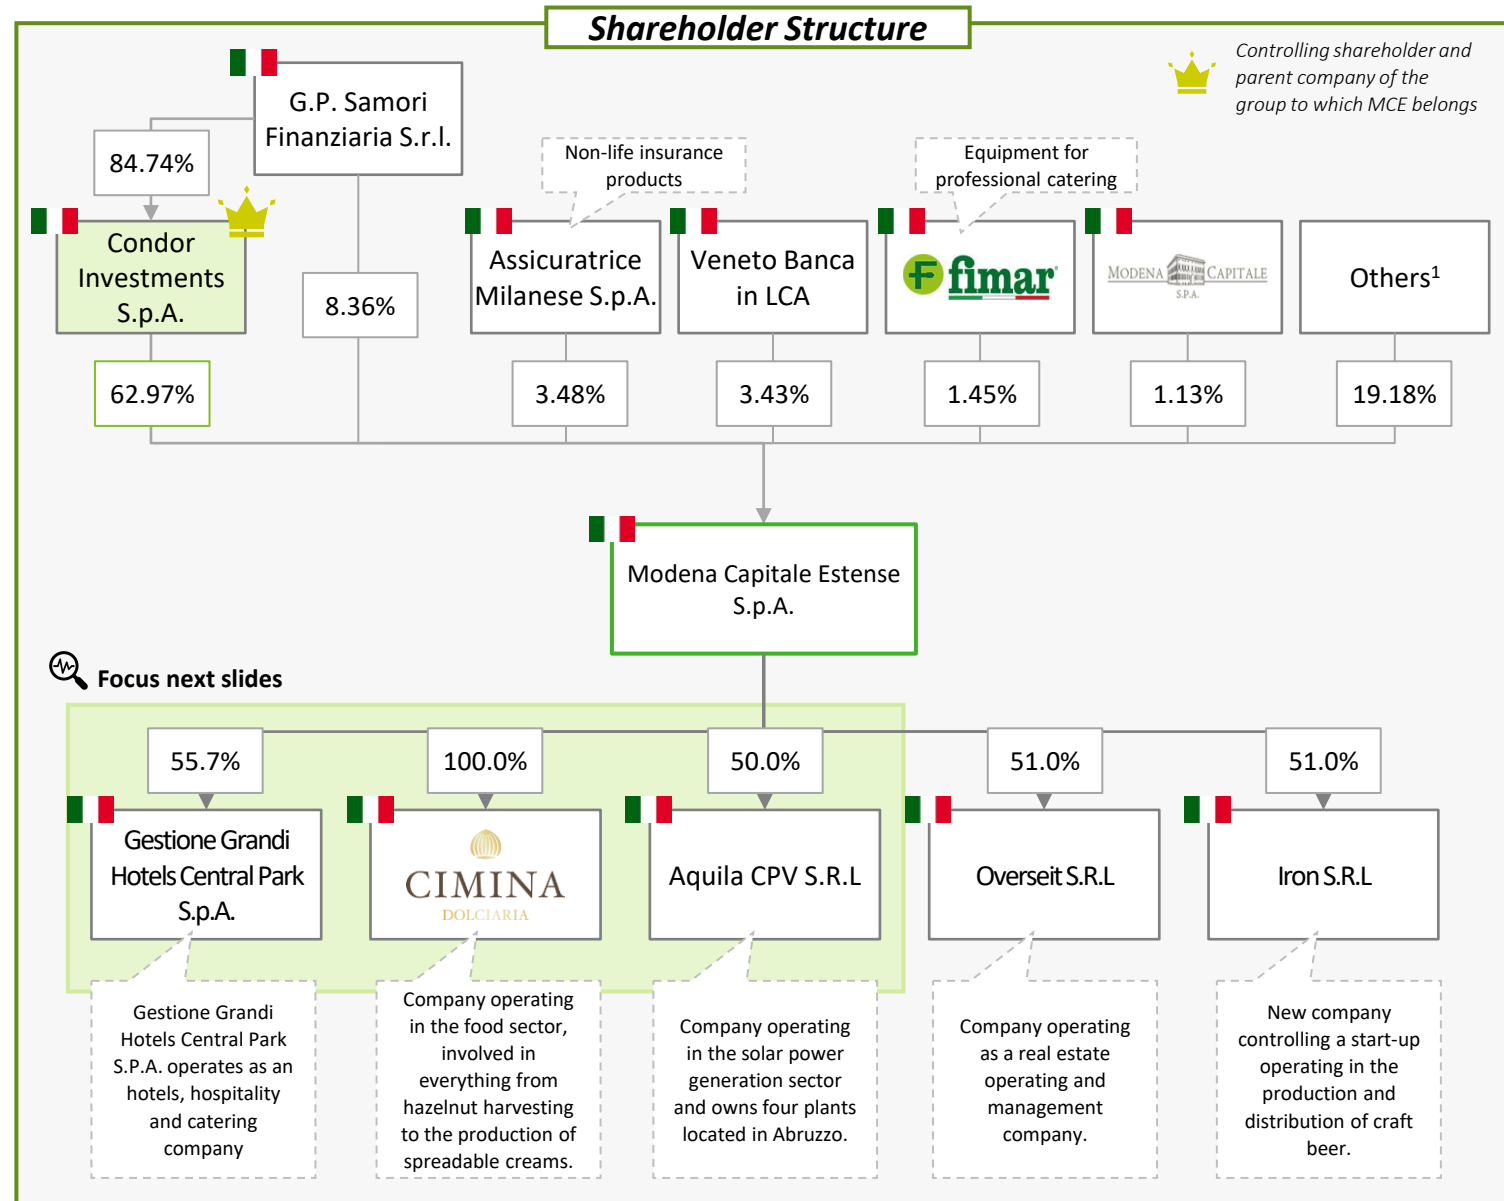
Shareholder Structure

Controlling shareholder and parent company of the group to which MCE belongs

G.P. Samori Finanziaria S.r.l.

84.74%

Condor Investments S.p.A.

8.36%

62.97%

Non-life insurance products

Assicuratrice Milanese S.p.A.

3.48%

Veneto Banca in LCA

3.43%

Equipment for professional catering

fimar

1.45%

MODENA CAPITALE S.P.A.

1.13%

Others$^1$

19.18%

Modena Capitale Estense S.p.A.

Focus next slides

55.7%

Gestione Grandi Hotels Central Park S.p.A.

Gestione Grandi Hotels Central Park S.P.A. operates as an hotels, hospitality and catering company

100.0%

CIMINA DOLCIARIA

Company operating in the food sector, involved in everything from hazelnut harvesting to the production of spreadable creams.

50.0%

Aquila CPV S.R.L

Company operating in the solar power generation sector and owns four plants located in Abruzzo.

51.0%

Overseit S.R.L

Company operating as a real estate operating and management company.

51.0%

Iron S.R.L

New company controlling a start-up operating in the production and distribution of craft beer.